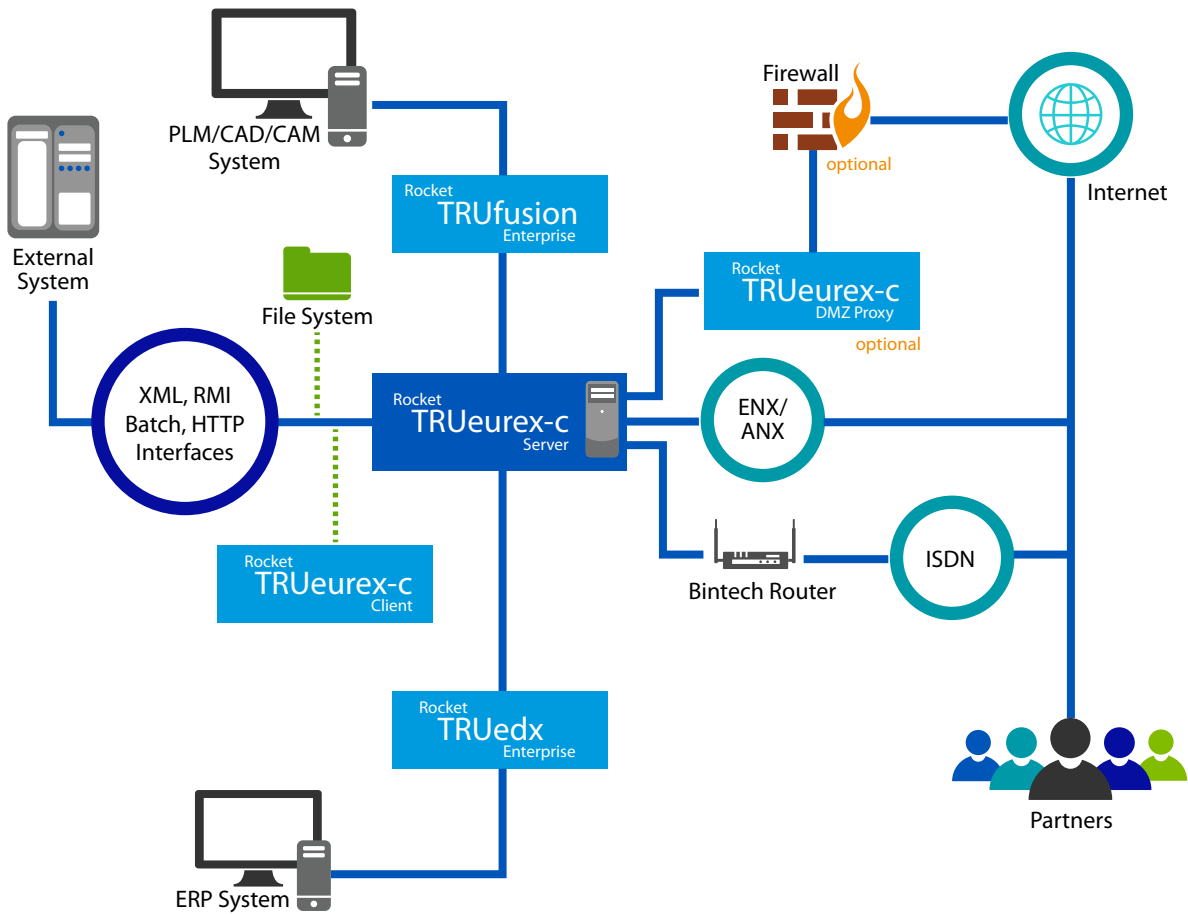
PLM/CAD/CAM System

Firewall

optional

Internet

External System

Rocket
TRUfusion
Enterprise

File System

Rocket
TRUeurex-c
DMZ Proxy

optional

XML, RMI Batch, HTTP Interfaces

Rocket
TRUeurex-c
Server

ENX/ ANX

Rocket
TRUeurex-c
Client

Bintech Router

ISDN

Rocket
TRUedx
Enterprise

Partners

ERP System